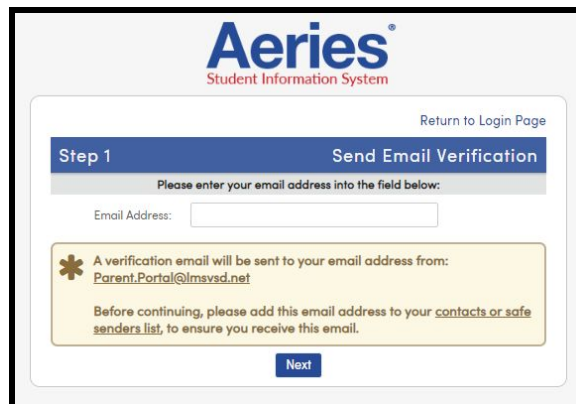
Aeries®
Student Information System

Return to Login Page

Step 1 Send Email Verification

Please enter your email address into the field below:

Email Address:

A verification email will be sent to your email address from: Parent.Portal@lmsvsd.net

Before continuing, please add this email address to your contacts or safe senders list, to ensure you receive this email.

Next